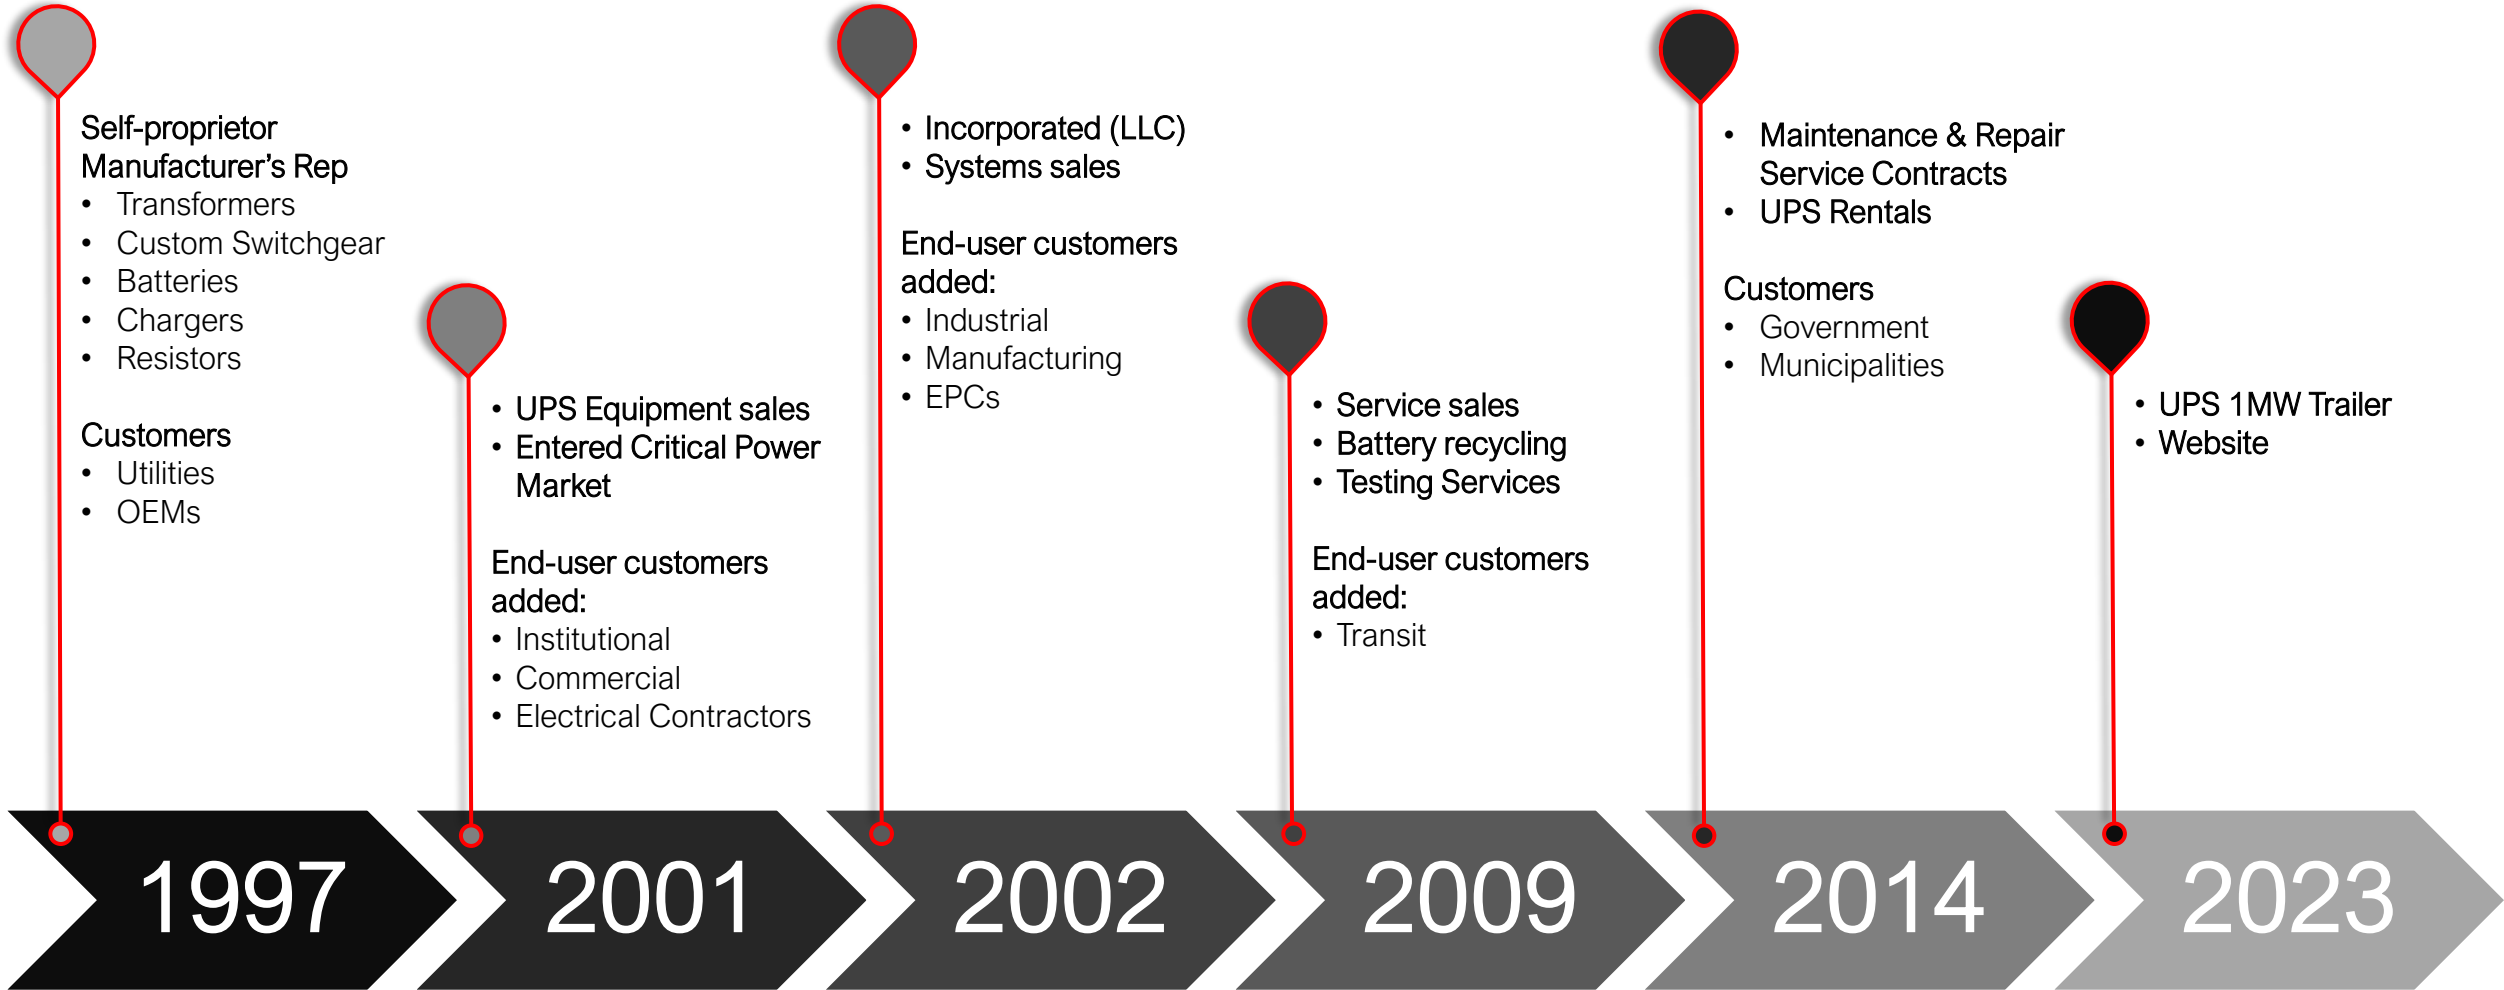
Self-proprietor Manufacturer’s Rep
• Transformers
• Custom Switchgear
• Batteries
• Chargers
• Resistors

Customers
• Utilities
• OEMs

• UPS Equipment sales
• Entered Critical Power Market

End-user customers added:
• Institutional
• Commercial
• Electrical Contractors

• Incorporated (LLC)
• Systems sales

End-user customers added:
• Industrial
• Manufacturing
• EPCs

• Service sales
• Battery recycling
• Testing Services

End-user customers added:
• Transit

• Maintenance & Repair Service Contracts
• UPS Rentals

Customers
• Government
• Municipalities

• UPS 1MW Trailer
• Website

1997

2001

2002

2009

2014

2023